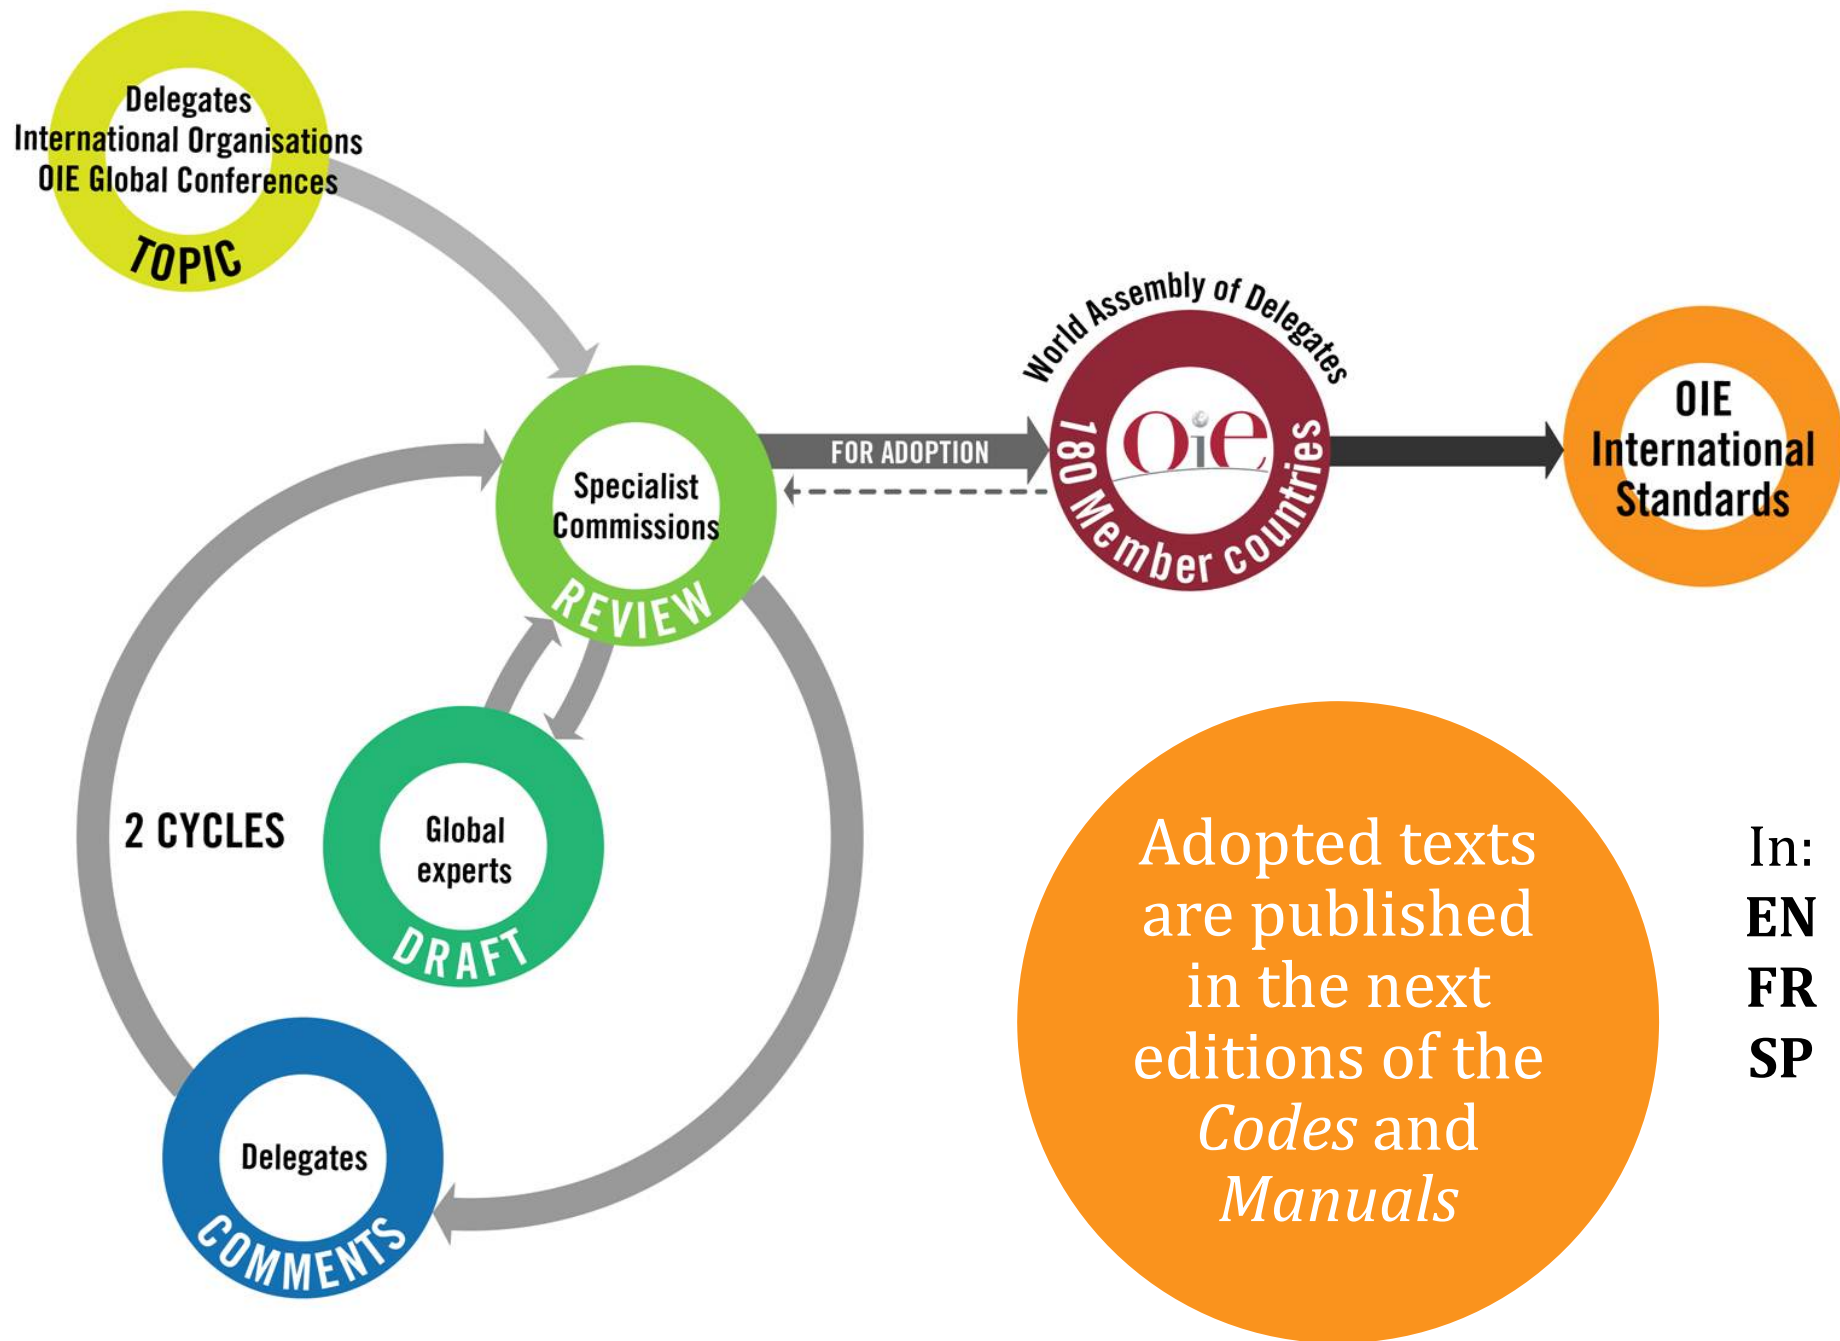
Delegates
International Organisations
OIE Global Conferences
TOPIC

Specialist Commissions
REVIEW

FOR ADOPTION

World Assembly of Delegates
OIE
180 Member countries

OIE International Standards

2 CYCLES

Global experts
DRAFT

Delegates
COMMENTS

Adopted texts are published in the next editions of the *Codes* and *Manuals*

In:
**EN**
**FR**
**SP**